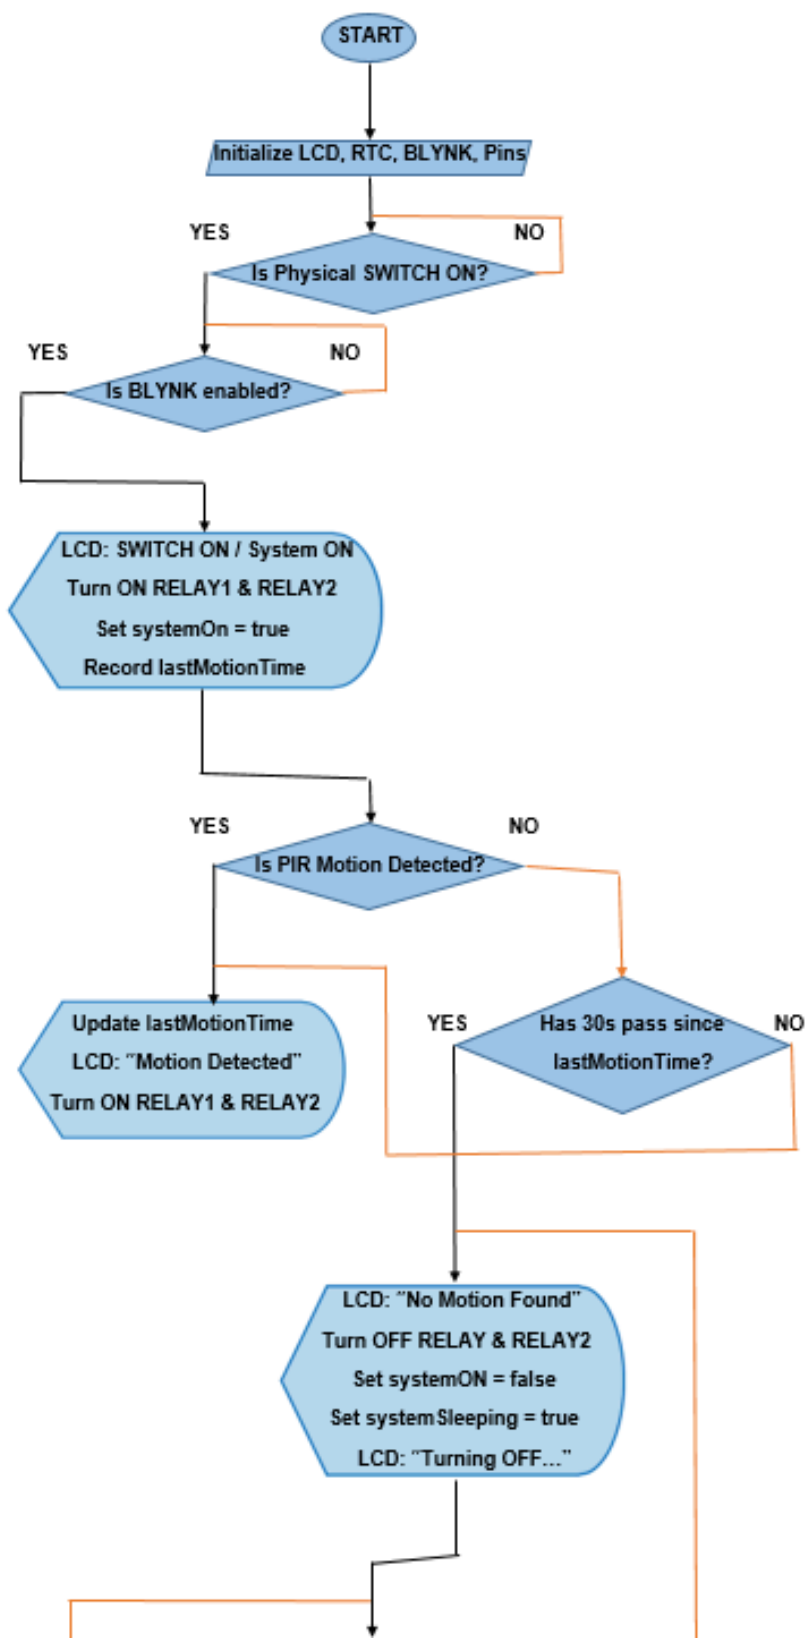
START

Initialize LCD, RTC, BLYNK, Pins

YES

NO

Is Physical SWITCH ON?

YES

NO

Is BLYNK enabled?

LCD: SWITCH ON / System ON
Turn ON RELAY1 & RELAY2
Set systemOn = true
Record lastMotionTime

YES

NO

Is PIR Motion Detected?

Update lastMotionTime
LCD: "Motion Detected"
Turn ON RELAY1 & RELAY2

YES

Has 30s pass since lastMotionTime?

NO

LCD: "No Motion Found"
Turn OFF RELAY & RELAY2
Set systemON = false
Set systemSleeping = true
LCD: "Turning OFF..."